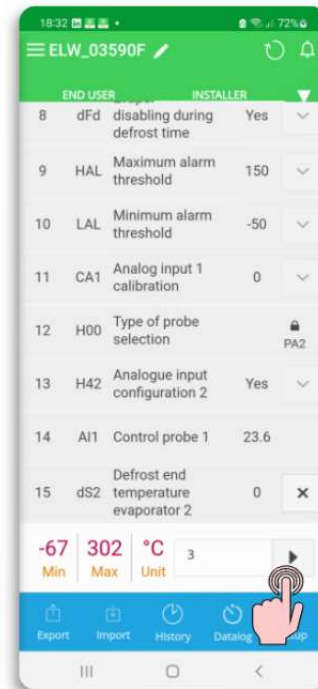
18:32 72%

ELW_03590F

END USER INSTALLER

8 dFd disabling during defrost time Yes

9 HAL Maximum alarm threshold 150

10 LAL Minimum alarm threshold -50

11 CA1 Analog input 1 calibration 0

12 H00 Type of probe selection PA2

13 H42 Analogue input configuration 2 Yes

14 AI1 Control probe 1 23.6

15 dS2 Defrost end temperature evaporator 2 0 ×

-67 Min 302 Max °C Unit 3

Export Import History Datalog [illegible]up